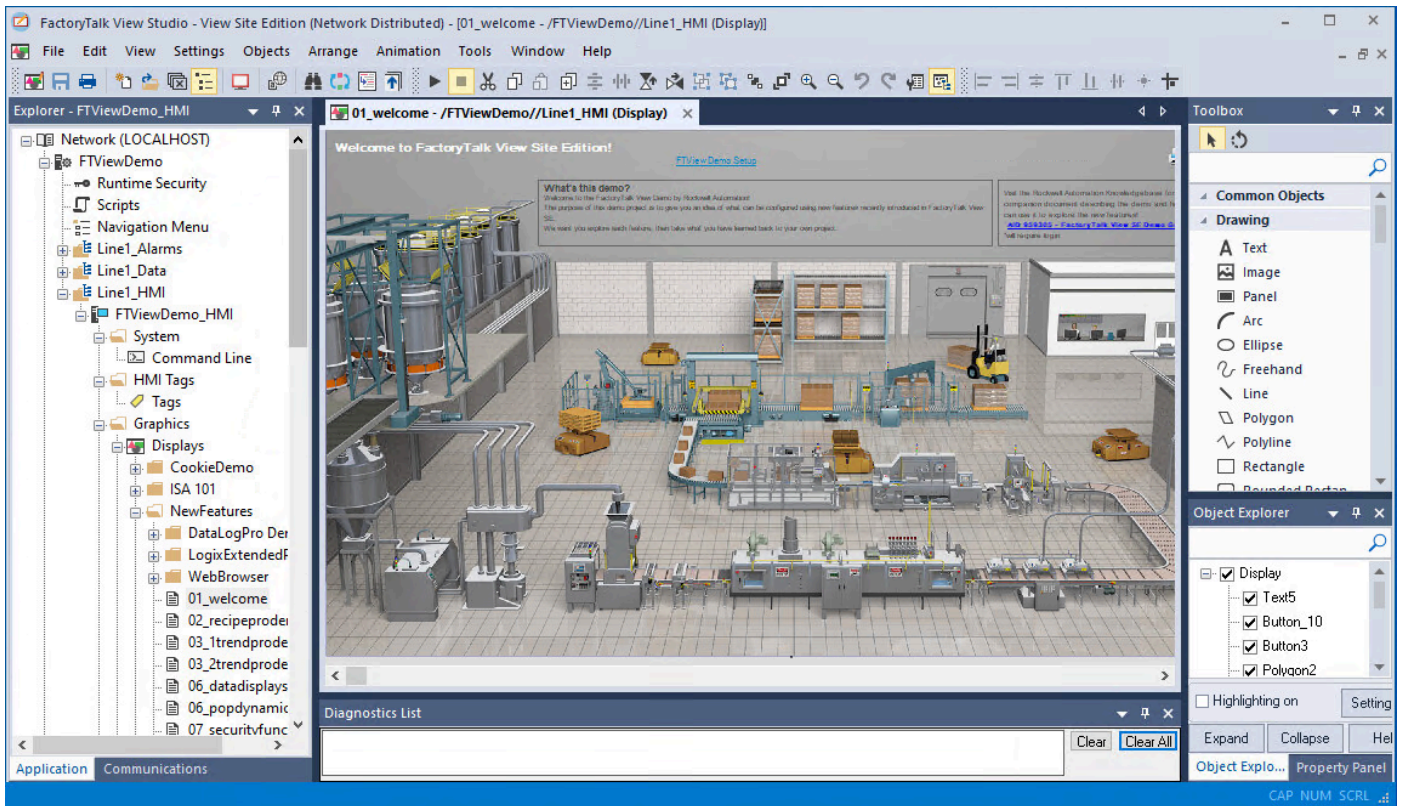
FactoryTalk View Studio - View Site Edition (Network Distributed) - [01_welcome - /FTViewDemo//Line1_HMI (Display)]

File Edit View Settings Objects Arrange Animation Tools Window Help

Explorer - FTViewDemo_HMI

Network (LOCALHOST)
FTViewDemo
Runtime Security
Scripts
Navigation Menu
Line1_Alarms
Line1_Data
Line1_HMI
FTViewDemo_HMI
System
Command Line
HMI Tags
Tags
Graphics
Displays
CookieDemo
ISA 101
NewFeatures
DataLogPro Der
LogixExtendedF
WebBrowser
01_welcome
02_recipeprodee
03_1trendprode
03_2trendprode
06_datadisplays
06_popdynamic
07_securityfunc

Application Communications

01_welcome - /FTViewDemo//Line1_HMI (Display)

Welcome to FactoryTalk View Site Edition!

FTViewDemo Setup

What's this demo?
Welcome to the FactoryTalk View Demo by Rockwell Automation!
The purpose of this demo project is to give you an idea of what can be configured using new features recently introduced in FactoryTalk View SE.
We want you explore each feature, then take what you have learned back to your own project.

Visit the Rockwell Automation Knowledgebase for companion document describing the demo and how you can use it to explore the new features!
AID 659305 - FactoryTalk View SE Demo G
*will require login

Diagnostics List

Clear Clear All

Toolbox

Common Objects
Drawing
Text
Image
Panel
Arc
Ellipse
Freehand
Line
Polygon
Polyline
Rectangle
Rounded Rectan

Object Explorer

Display
Text5
Button_10
Button3
Polygon2

Highlighting on Setting

Expand Collapse Hel

Object Explo... Property Panel

CAP NUM SCRL